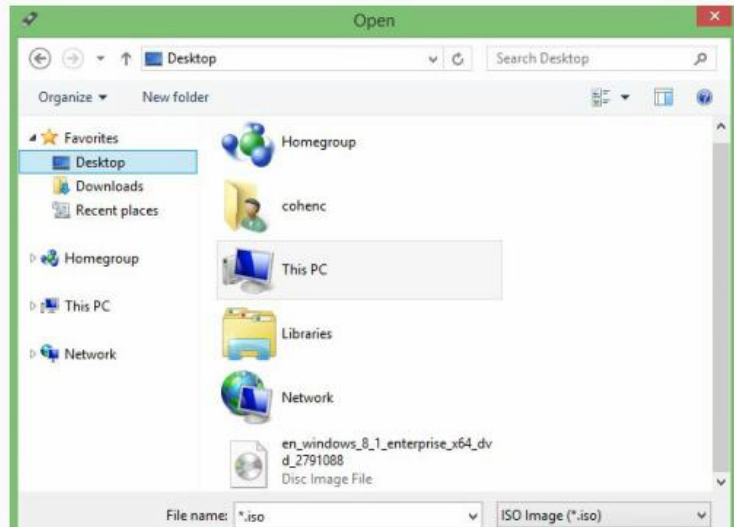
Open

Desktop

Search Desktop

Organize ▾ New folder

Favorites
Desktop
Downloads
Recent places

Homegroup

This PC

Network

Homegroup

cohenc

This PC

Libraries

Network

en_windows_8_1_enterprise_x64_dvd_2791088
Disc Image File

File name: *.iso

ISO Image (*.iso)